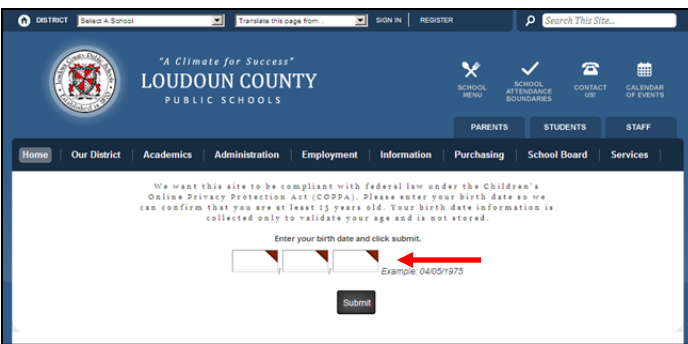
DISTRICT Select A School Translate this page from... SIGN IN REGISTER Search This Site...

"A Climate for Success"
LOUDOUN COUNTY
PUBLIC SCHOOLS

SCHOOL MENU
SCHOOL ATTENDANCE BOUNDARIES
CONTACT US!
CALENDAR OF EVENTS

PARENTS STUDENTS STAFF

Home Our District Academics Administration Employment Information Purchasing School Board Services

We want this site to be compliant with federal law under the Children's Online Privacy Protection Act (COPPA). Please enter your birth date so we can confirm that you are at least 13 years old. Your birth date information is collected only to validate your age and is not stored.

Enter your birth date and click submit.

Example: 04/05/1975

Submit